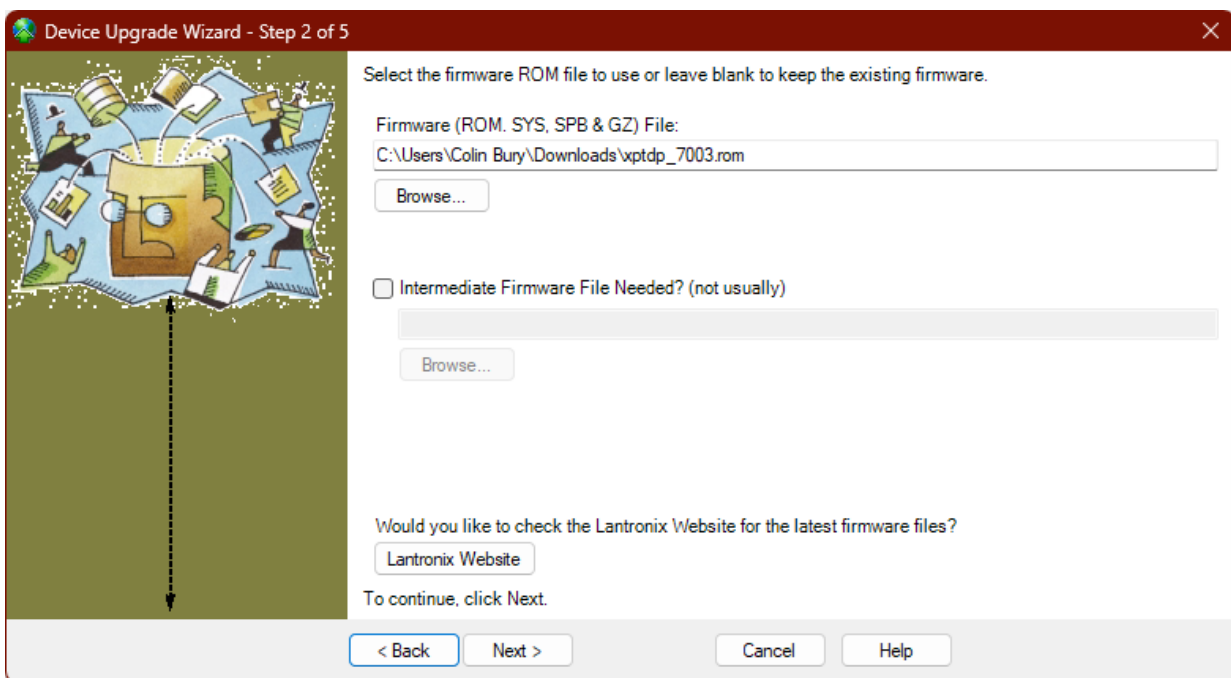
Device Upgrade Wizard - Step 2 of 5

Select the firmware ROM file to use or leave blank to keep the existing firmware.

Firmware (ROM. SYS, SPB & GZ) File:

C:\Users\Colin Bury\Downloads\xptdp_7003.rom

Browse...

Intermediate Firmware File Needed? (not usually)

Browse...

Would you like to check the Lantronix Website for the latest firmware files?

Lantronix Website

To continue, click Next.

< Back

Next >

Cancel

Help